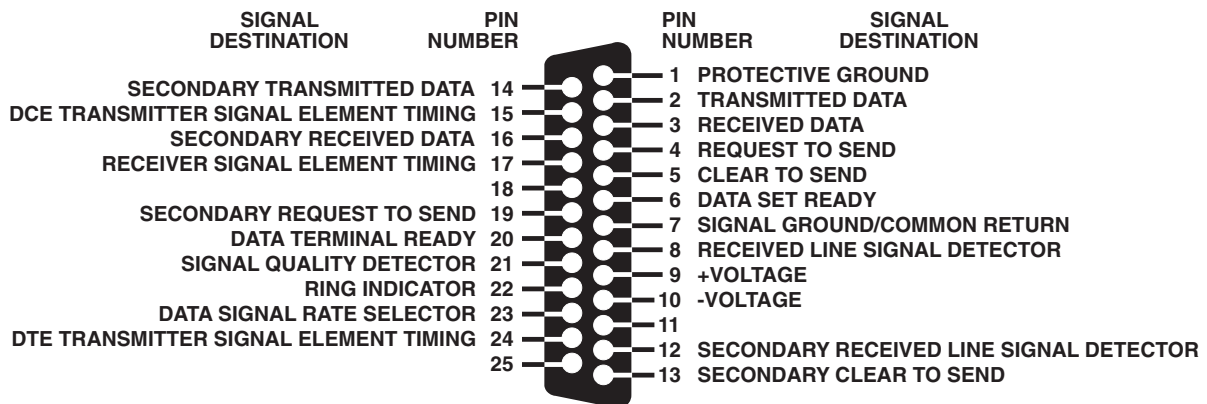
SIGNAL DESTINATION | PIN NUMBER | PIN NUMBER | SIGNAL DESTINATION

SECONDARY TRANSMITTED DATA 14
DCE TRANSMITTER SIGNAL ELEMENT TIMING 15
SECONDARY RECEIVED DATA 16
RECEIVER SIGNAL ELEMENT TIMING 17
18
SECONDARY REQUEST TO SEND 19
DATA TERMINAL READY 20
SIGNAL QUALITY DETECTOR 21
RING INDICATOR 22
DATA SIGNAL RATE SELECTOR 23
DTE TRANSMITTER SIGNAL ELEMENT TIMING 24
25

1 PROTECTIVE GROUND
2 TRANSMITTED DATA
3 RECEIVED DATA
4 REQUEST TO SEND
5 CLEAR TO SEND
6 DATA SET READY
7 SIGNAL GROUND/COMMON RETURN
8 RECEIVED LINE SIGNAL DETECTOR
9 +VOLTAGE
10 -VOLTAGE
11
12 SECONDARY RECEIVED LINE SIGNAL DETECTOR
13 SECONDARY CLEAR TO SEND